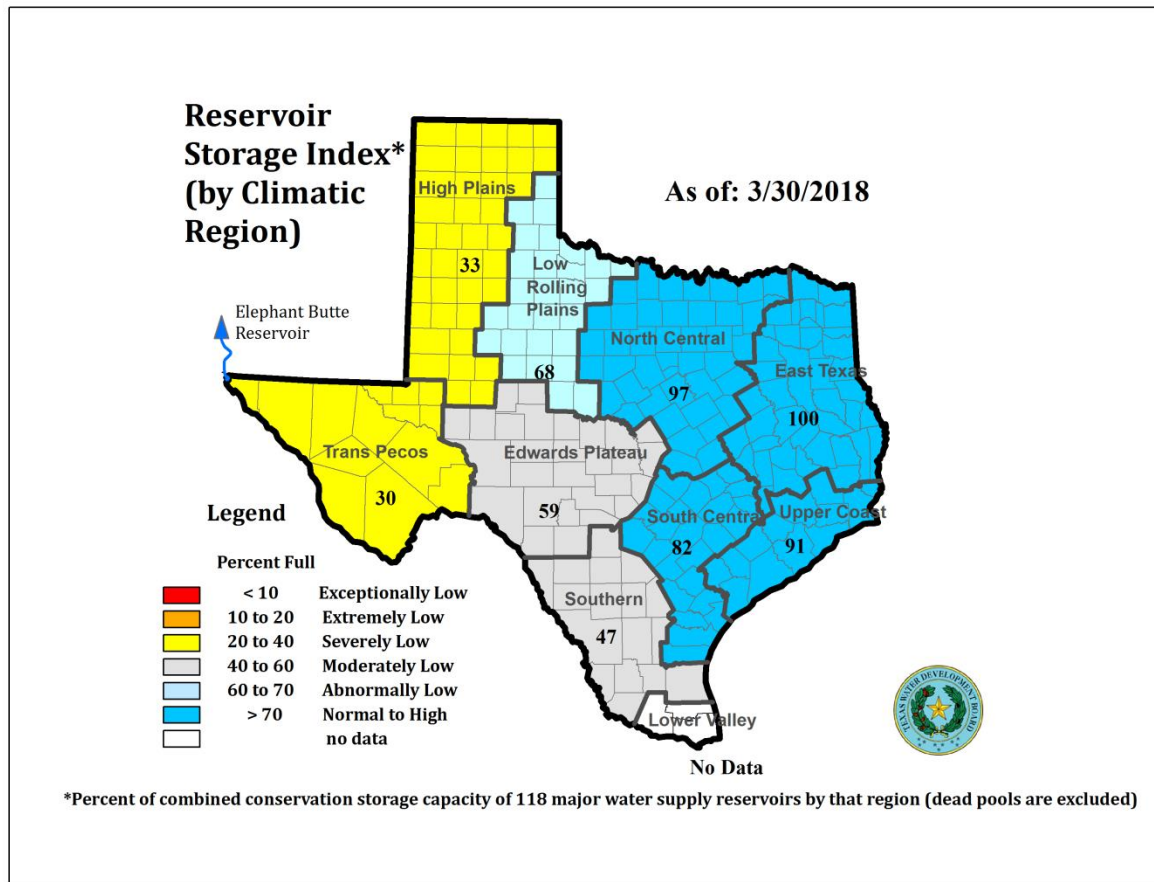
Reservoir Storage Index* (by Climatic Region)

As of: 3/30/2018

High Plains
33

Low Rolling Plains
68

North Central
97

East Texas
100

Elephant Butte Reservoir

Trans Pecos
30

Edwards Plateau
59

South Central
82

Upper Coast
91

Southern
47

Lower Valley

No Data

Legend

Percent Full

| | | |
|---|---|---|
| | < 10 | Exceptionally Low |
| | 10 to 20 | Extremely Low |
| | 20 to 40 | Severely Low |
| | 40 to 60 | Moderately Low |
| | 60 to 70 | Abnormally Low |
| | > 70 | Normal to High |
| | | no data |

TEXAS WATER DEVELOPMENT BOARD

*Percent of combined conservation storage capacity of 118 major water supply reservoirs by that region (dead pools are excluded)